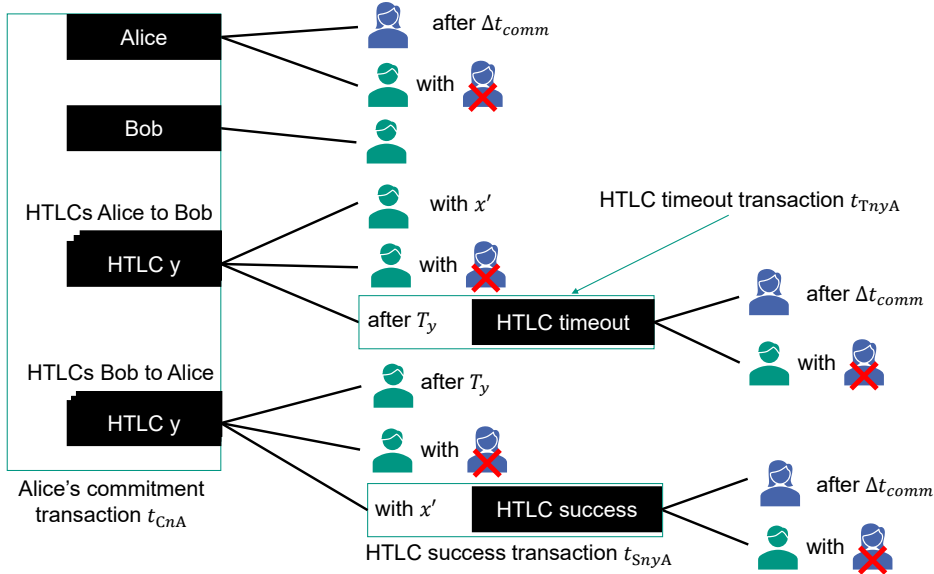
Alice

after $\Delta t_{comm}$

with

Bob

HTLCs Alice to Bob

HTLC y

with $x'$

with

HTLC timeout transaction $t_{\mathrm{T}ny\mathrm{A}}$

after $T_y$

HTLC timeout

after $\Delta t_{comm}$

with

HTLCs Bob to Alice

HTLC y

after $T_y$

with

with $x'$

HTLC success

after $\Delta t_{comm}$

with

Alice's commitment transaction $t_{\mathrm{C}n\mathrm{A}}$

HTLC success transaction $t_{\mathrm{S}ny\mathrm{A}}$